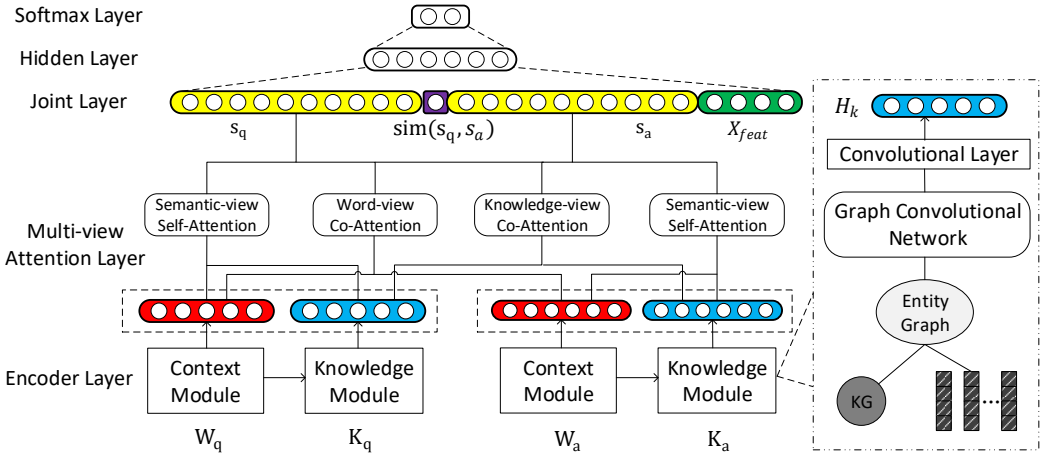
Softmax Layer

Hidden Layer

Joint Layer

$s_q$

$sim(s_q, s_a)$

$s_a$

$X_{feat}$

Multi-view Attention Layer

Semantic-view Self-Attention

Word-view Co-Attention

Knowledge-view Co-Attention

Semantic-view Self-Attention

Encoder Layer

Context Module

Knowledge Module

Context Module

Knowledge Module

$W_q$

$K_q$

$W_a$

$K_a$

$H_k$

Convolutional Layer

Graph Convolutional Network

Entity Graph

KG

...